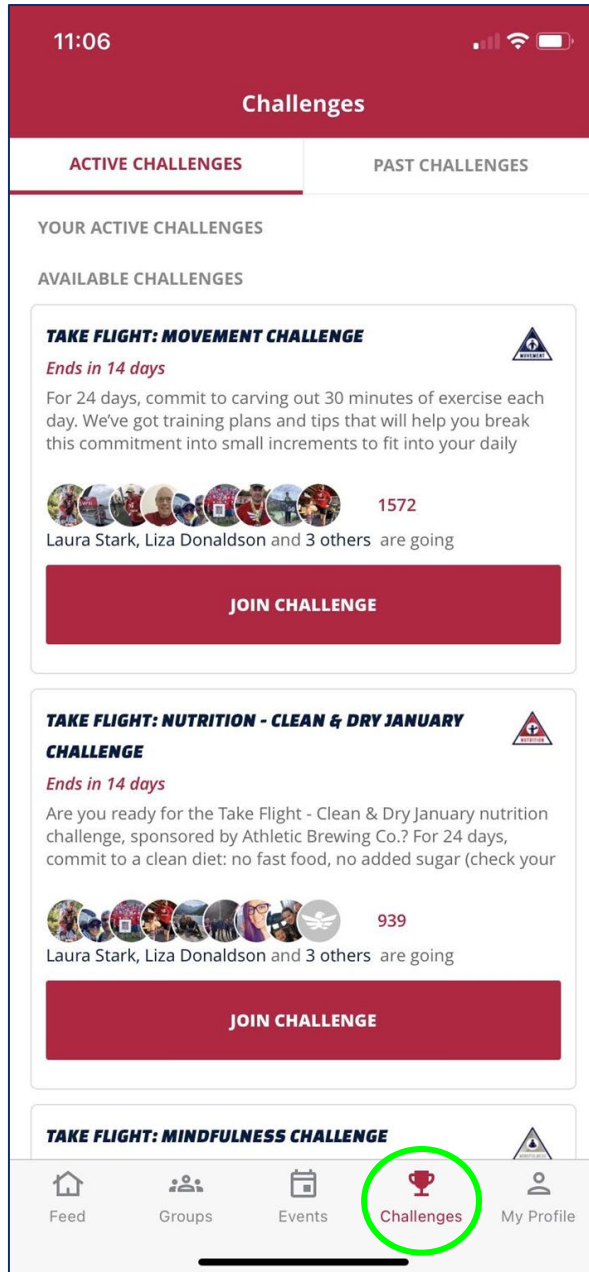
11:06

Challenges

ACTIVE CHALLENGES

PAST CHALLENGES

YOUR ACTIVE CHALLENGES

AVAILABLE CHALLENGES

TAKE FLIGHT: MOVEMENT CHALLENGE

MOVEMENT

Ends in 14 days

For 24 days, commit to carving out 30 minutes of exercise each day. We've got training plans and tips that will help you break this commitment into small increments to fit into your daily

1572

Laura Stark, Liza Donaldson and 3 others are going

JOIN CHALLENGE

TAKE FLIGHT: NUTRITION - CLEAN & DRY JANUARY CHALLENGE

NUTRITION

Ends in 14 days

Are you ready for the Take Flight - Clean & Dry January nutrition challenge, sponsored by Athletic Brewing Co.? For 24 days, commit to a clean diet: no fast food, no added sugar (check your

939

Laura Stark, Liza Donaldson and 3 others are going

JOIN CHALLENGE

TAKE FLIGHT: MINDFULNESS CHALLENGE

Feed

Groups

Events

Challenges

My Profile